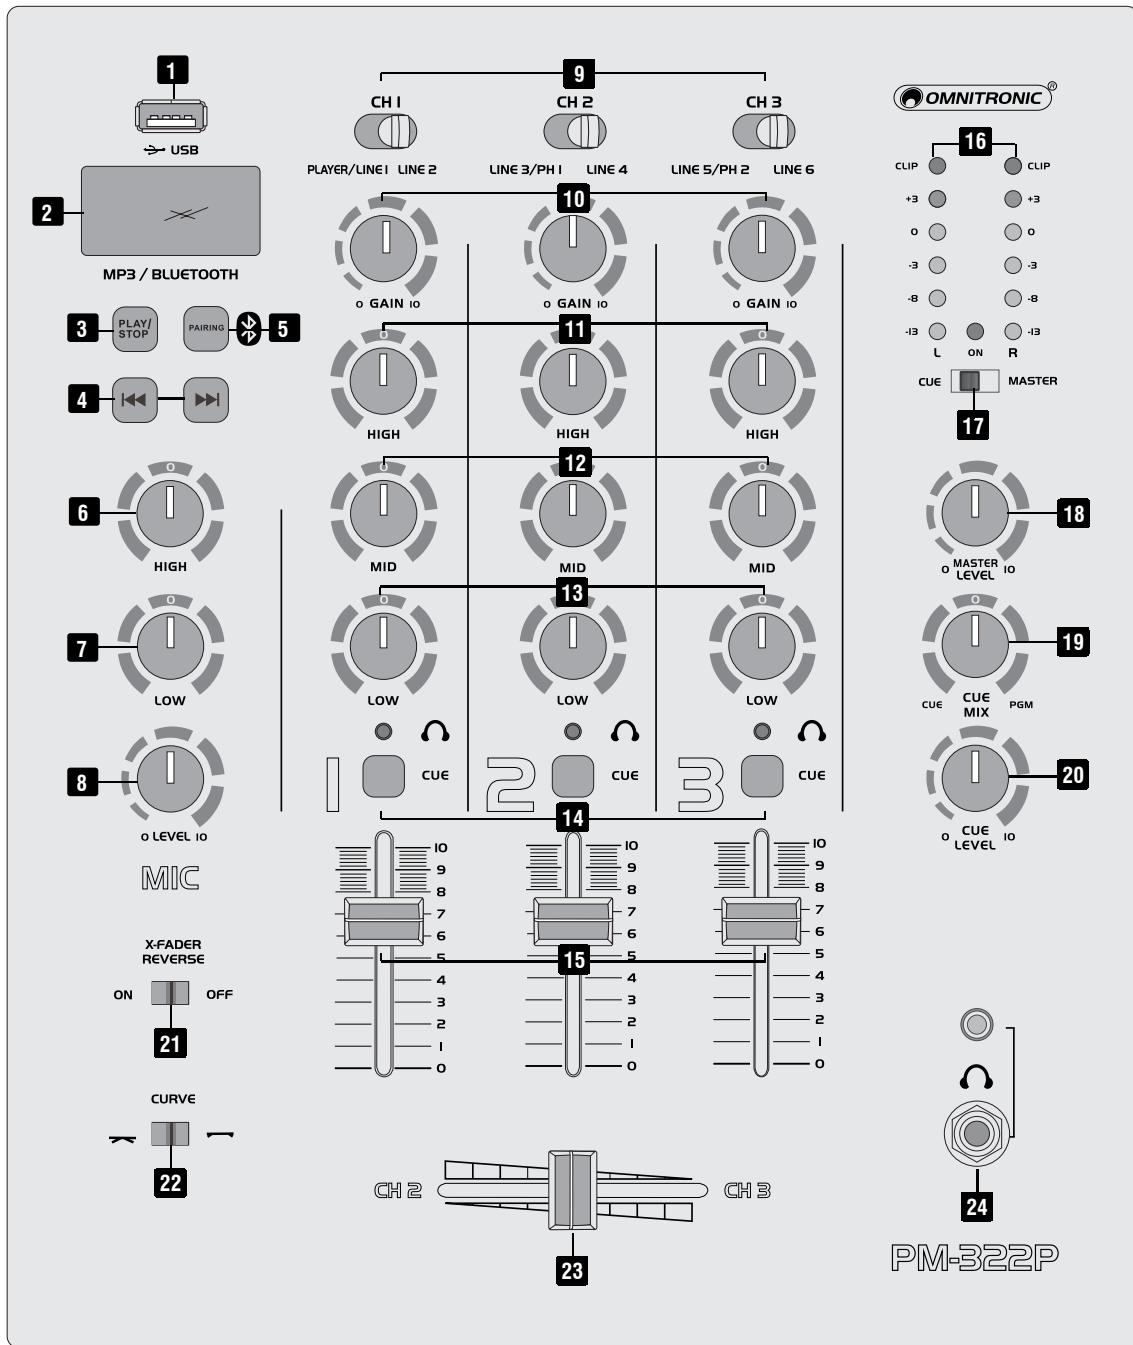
1
USB
2
MP3 / BLUETOOTH
3 PLAY/STOP
PAIRING 5
4
6
HIGH
7
LOW
8
0 LEVEL 10
MIC
X-FADER REVERSE
ON OFF
21
CURVE
22
9
CH 1
PLAYER/LINE 1 LINE 2
CH 2
LINE 3/PH 1 LINE 4
CH 3
LINE 5/PH 2 LINE 6
10
0 GAIN 10
0 GAIN 10
0 GAIN 10
11
HIGH
HIGH
HIGH
12
MID
MID
MID
13
LOW
LOW
LOW
1 CUE
2 CUE
3 CUE
14
10 9 8 7 6 5 4 3 2 1 0
10 9 8 7 6 5 4 3 2 1 0
10 9 8 7 6 5 4 3 2 1 0
15
CH 2
CH 3
23
OMNITRONIC®
16
CLIP CLIP
+3 +3
0 0
-3 -3
-8 -8
-13 -13
L ON R
CUE MASTER
17
18
0 MASTER LEVEL 10
19
CUE CUE MIX PGM
20
0 CUE LEVEL 10
24
PM-322P